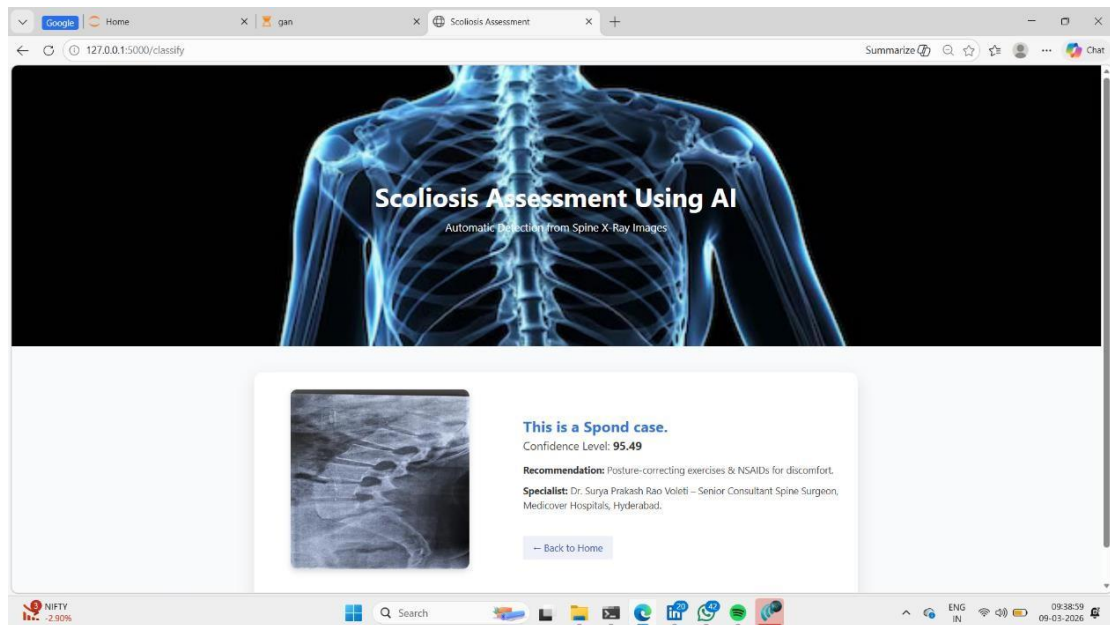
Google | Home | gan | Scoliosis Assessment

127.0.0.1:5000/classify

Summarize

Chat

Scoliosis Assessment Using AI

Automatic Detection from Spine X-Ray Images

This is a Spond case.

Confidence Level: 95.49

Recommendation: Posture-correcting exercises & NSAIDs for discomfort.

Specialist: Dr. Surya Prakash Rao Voleti – Senior Consultant Spine Surgeon, Medicover Hospitals, Hyderabad.

← Back to Home

NIFTY
-2.90%

Search

ENG
IN

09:38:59
09-03-2026